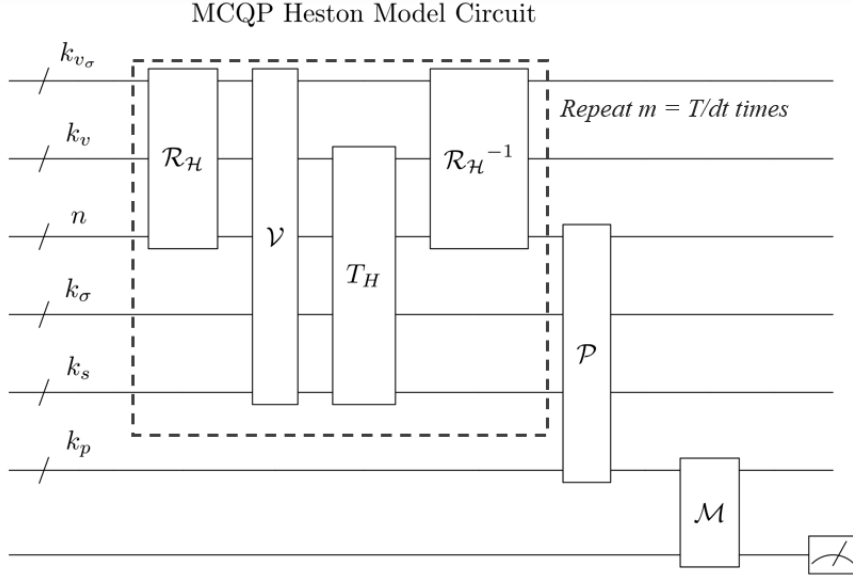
MCQP Heston Model Circuit

$k_{v_\sigma}$

$k_v$

$n$

$k_\sigma$

$k_s$

$k_p$

$\mathcal{R}_\mathcal{H}$

$\mathcal{V}$

$T_H$

${\mathcal{R}_\mathcal{H}}^{-1}$

Repeat m = T/dt times

$\mathcal{P}$

$\mathcal{M}$